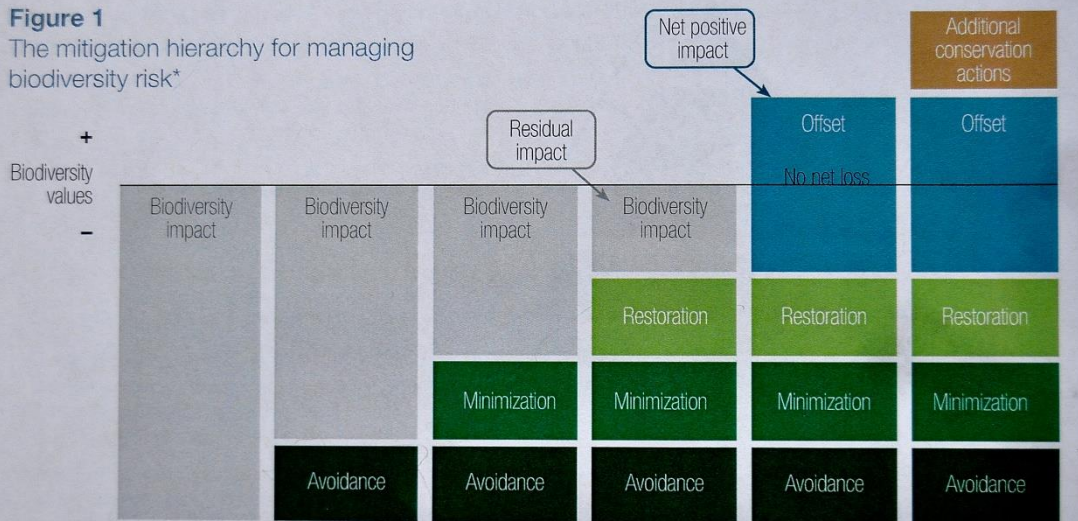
Figure 1
The mitigation hierarchy for managing biodiversity risk*

Net positive impact

Additional conservation actions

+
Biodiversity values
–

Residual impact

Offset

Offset

No net loss

Biodiversity impact

Biodiversity impact

Biodiversity impact

Biodiversity impact

Restoration

Restoration

Restoration

Minimization

Minimization

Minimization

Minimization

Avoidance

Avoidance

Avoidance

Avoidance

Avoidance